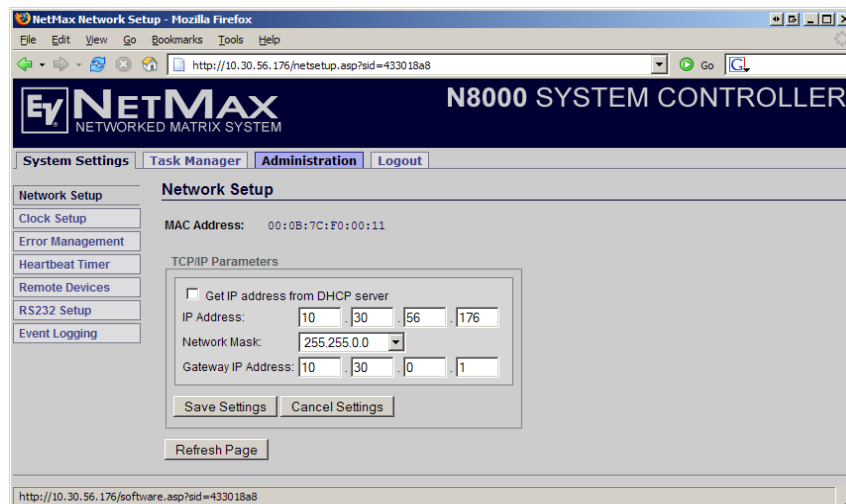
NetMax Network Setup - Mozilla Firefox

File Edit View Go Bookmarks Tools Help

http://10.30.56.176/netsetup.asp?sid=433018a8

Go

EV NETMAX
NETWORKED MATRIX SYSTEM

N8000 SYSTEM CONTROLLER

System Settings | Task Manager | Administration | Logout

Network Setup
Clock Setup
Error Management
Heartbeat Timer
Remote Devices
RS232 Setup
Event Logging

Network Setup

MAC Address: 00:0B:7C:F0:00:11

TCP/IP Parameters

Get IP address from DHCP server

IP Address: 10 . 30 . 56 . 176

Network Mask: 255.255.0.0

Gateway IP Address: 10 . 30 . 0 . 1

Save Settings | Cancel Settings

Refresh Page

http://10.30.56.176/software.asp?sid=433018a8